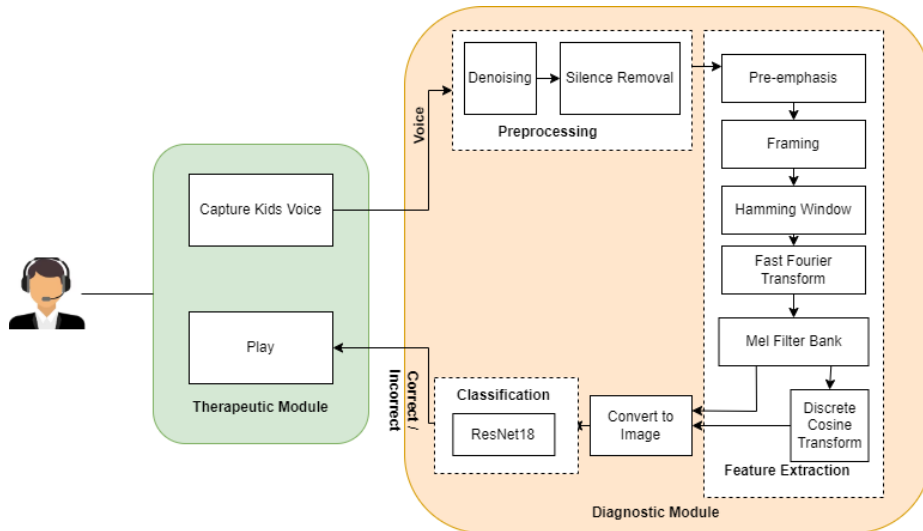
Denoising

Silence Removal

Preprocessing

Voice

Pre-emphasis

Framing

Hamming Window

Fast Fourier Transform

Mel Filter Bank

Discrete Cosine Transform

Feature Extraction

Capture Kids Voice

Play

Therapeutic Module

Correct / Incorrect

Classification

ResNet18

Convert to Image

Diagnostic Module